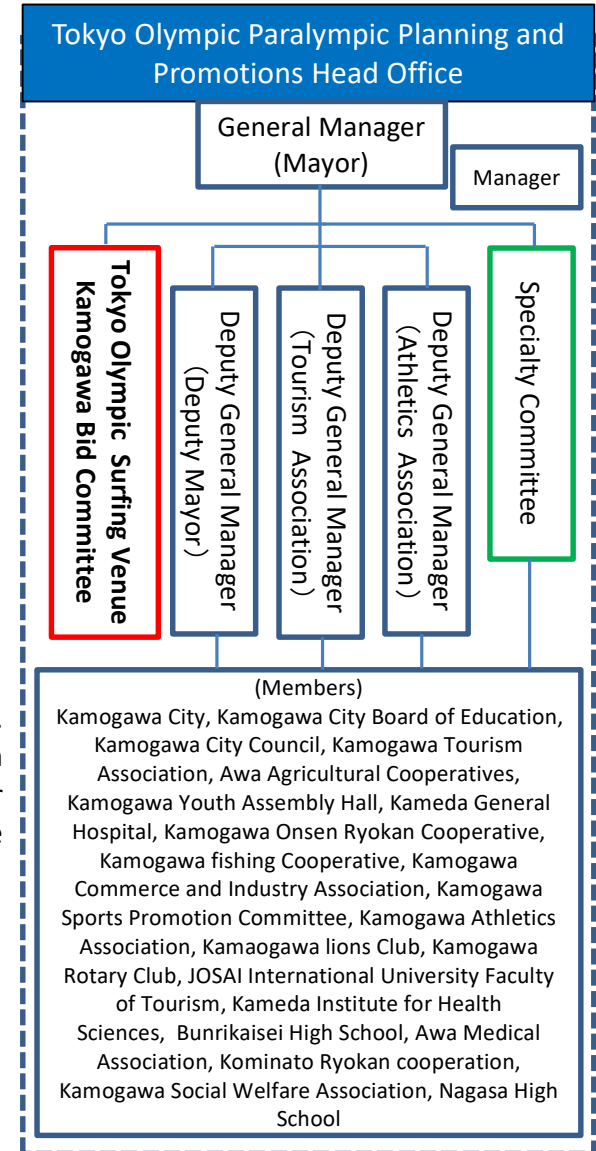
Tokyo Olympic Paralympic Planning and Promotions Head Office

General Manager (Mayor)

Manager

Tokyo Olympic Surfing Venue Kamogawa Bid Committee

Deputy General Manager (Deputy Mayor)

Deputy General Manager (Tourism Association)

Deputy General Manager (Athletics Association)

Specialty Committee

(Members)
Kamogawa City, Kamogawa City Board of Education, Kamogawa City Council, Kamogawa Tourism Association, Awa Agricultural Cooperatives, Kamogawa Youth Assembly Hall, Kameda General Hospital, Kamogawa Onsen Ryokan Cooperative, Kamogawa fishing Cooperative, Kamogawa Commerce and Industry Association, Kamogawa Sports Promotion Committee, Kamogawa Athletics Association, Kamaogawa lions Club, Kamogawa Rotary Club, JOSAI International University Faculty of Tourism, Kameda Institute for Health Sciences, Bunrikaisei High School, Awa Medical Association, Kominato Ryokan cooperation, Kamogawa Social Welfare Association, Nagasa High School